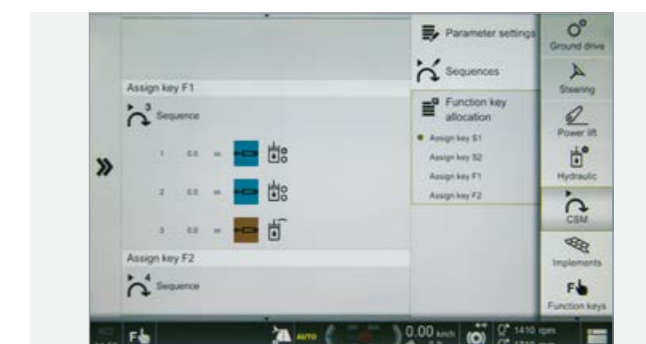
Parameter settings
Sequences
Function key allocation
Assign key S1
Assign key S2
Assign key F1
Assign key F2

Assign key F1
3 Sequence
1 0.0 =
2 0.0 =
3 0.0 =
Assign key F2
4 Sequence

»

Ground drive
Steering
Power lift
Hydraulic
CSM
Implements
F
Function keys

F
AUTO
0.00 km/h
1410 rpm
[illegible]